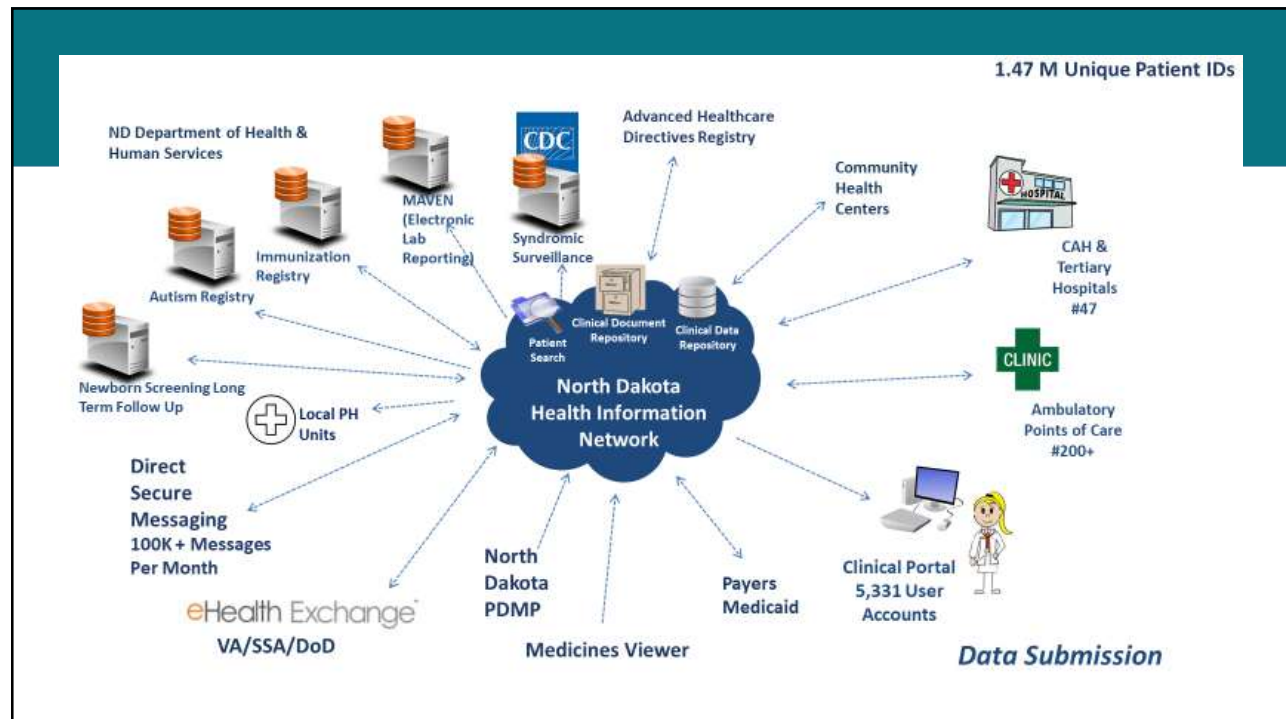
1.47 M Unique Patient IDs

ND Department of Health & Human Services

MAVEN (Electronic Lab Reporting)

CDC

Syndromic Surveillance

Advanced Healthcare Directives Registry

Community Health Centers

HOSPITAL

CAH & Tertiary Hospitals #47

Immunization Registry

Autism Registry

Newborn Screening Long Term Follow Up

Local PH Units

Patient Search

Clinical Document Repository

Clinical Data Repository

North Dakota Health Information Network

CLINIC

Ambulatory Points of Care #200+

Direct Secure Messaging 100K + Messages Per Month

eHealth Exchange

VA/SSA/DoD

North Dakota PDMP

Medicines Viewer

Payers Medicaid

Clinical Portal 5,331 User Accounts

Data Submission